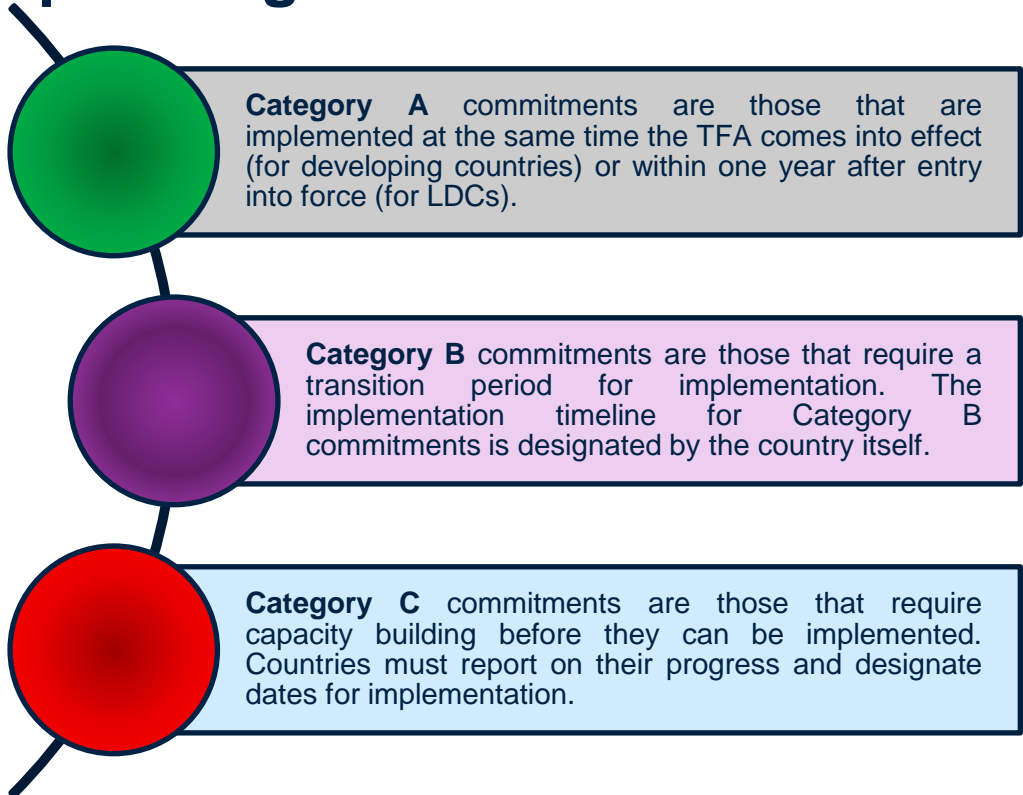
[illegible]

**Category A** commitments are those that are implemented at the same time the TFA comes into effect (for developing countries) or within one year after entry into force (for LDCs).

**Category B** commitments are those that require a transition period for implementation. The implementation timeline for Category B commitments is designated by the country itself.

**Category C** commitments are those that require capacity building before they can be implemented. Countries must report on their progress and designate dates for implementation.